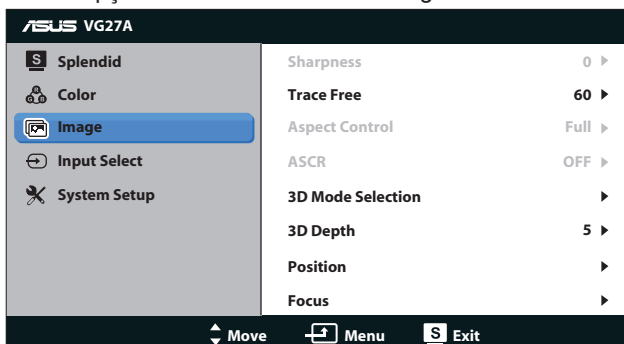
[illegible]

ASUS VG27A

S Splendid
Color
Image
Input Select
System Setup

| | |
|---|---|
| Sharpness | 0 ▶ |
| Trace Free | 60 ▶ |
| Aspect Control | Full ▶ |
| ASCR | OFF ▶ |
| 3D Mode Selection | ▶ |
| 3D Depth | 5 ▶ |
| Position | ▶ |
| Focus | ▶ |

Move Menu S Exit